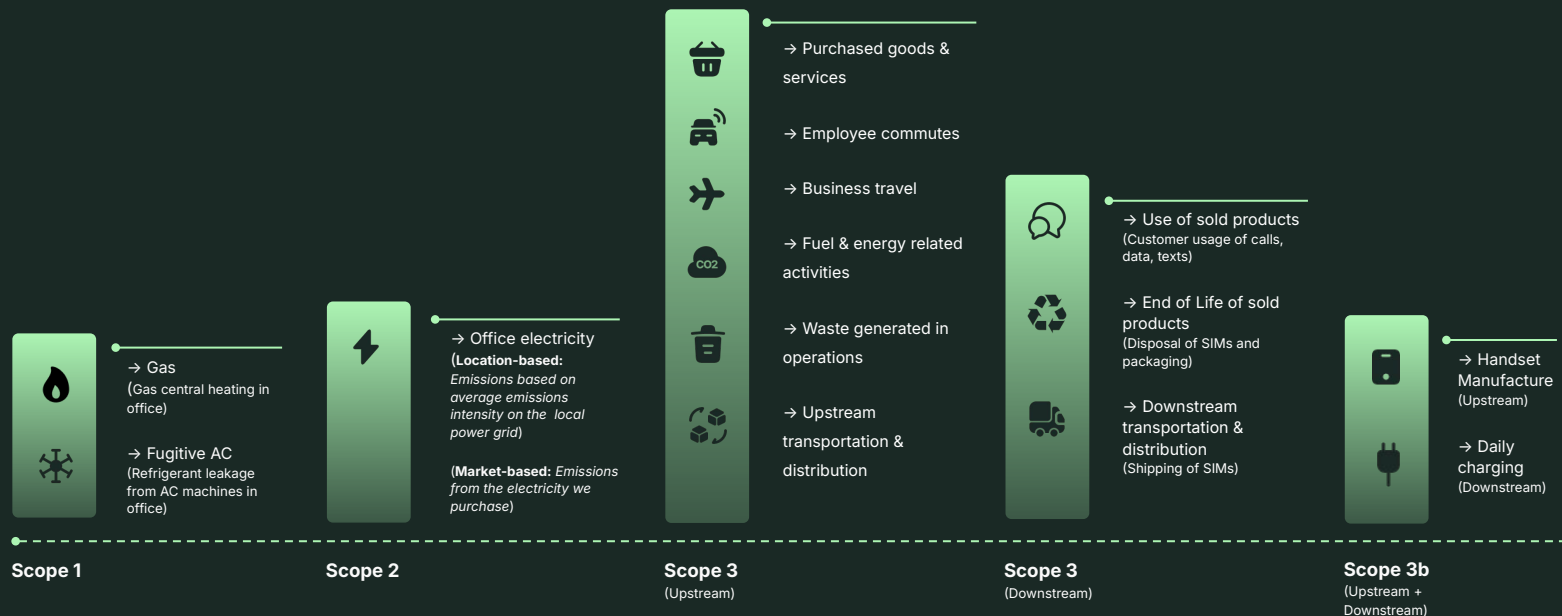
→ Gas
(Gas central heating in office)

→ Fugitive AC
(Refrigerant leakage from AC machines in office)

Scope 1

→ Office electricity
(**Location-based:** *Emissions based on average emissions intensity on the local power grid*)

(**Market-based:** *Emissions from the electricity we purchase*)

Scope 2

CO2

→ Purchased goods & services

→ Employee commutes

→ Business travel

→ Fuel & energy related activities

→ Waste generated in operations

→ Upstream transportation & distribution

Scope 3
(Upstream)

→ Use of sold products
(Customer usage of calls, data, texts)

→ End of Life of sold products
(Disposal of SIMs and packaging)

→ Downstream transportation & distribution
(Shipping of SIMs)

Scope 3
(Downstream)

→ Handset Manufacture
(Upstream)

→ Daily charging
(Downstream)

Scope 3b
(Upstream + Downstream)